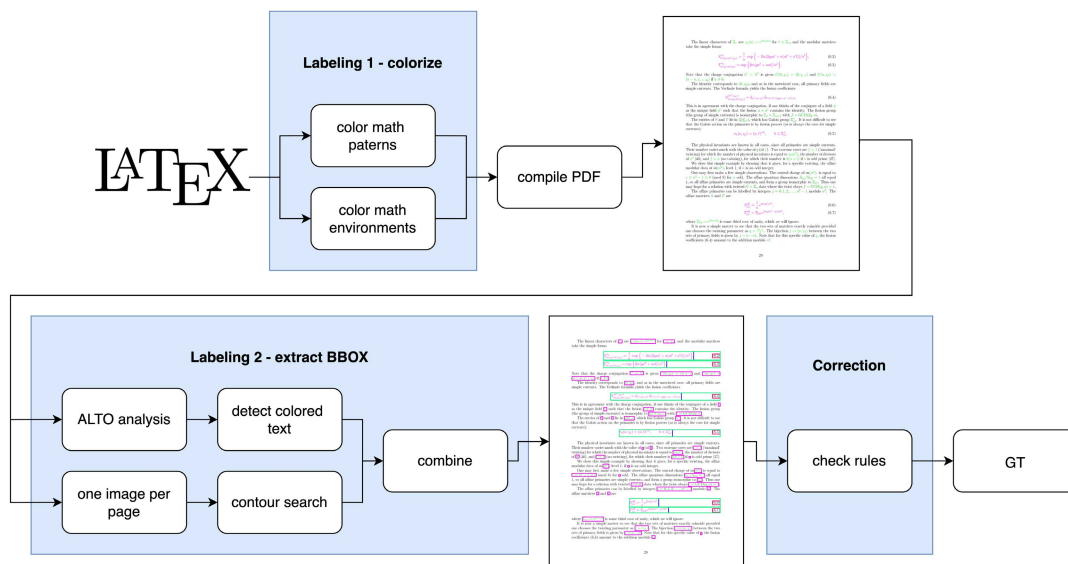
LaTeX

Labeling 1 - colorize

color math paterns

color math environments

compile PDF

Labeling 2 - extract BBOX

ALTO analysis

detect colored text

one image per page

contour search

combine

Correction

check rules

GT